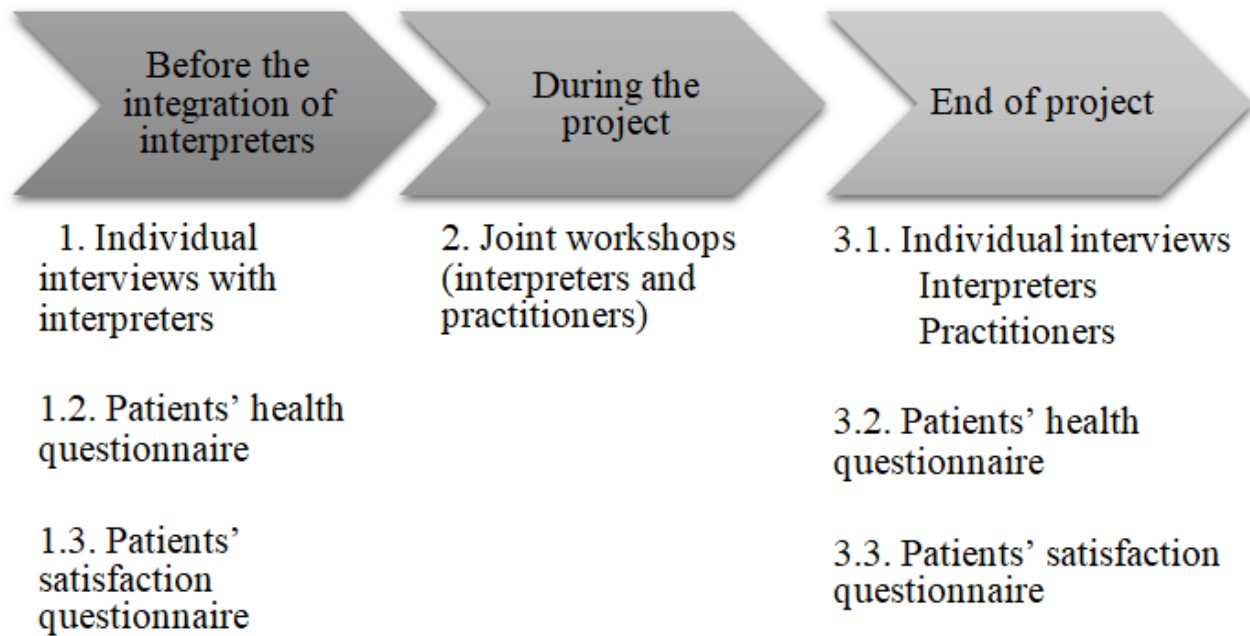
Before the integration of interpreters

During the project

End of project

1. Individual interviews with interpreters

1.2. Patients' health questionnaire

1.3. Patients' satisfaction questionnaire

2. Joint workshops (interpreters and practitioners)

3.1. Individual interviews
Interpreters
Practitioners

3.2. Patients' health questionnaire

3.3. Patients' satisfaction questionnaire